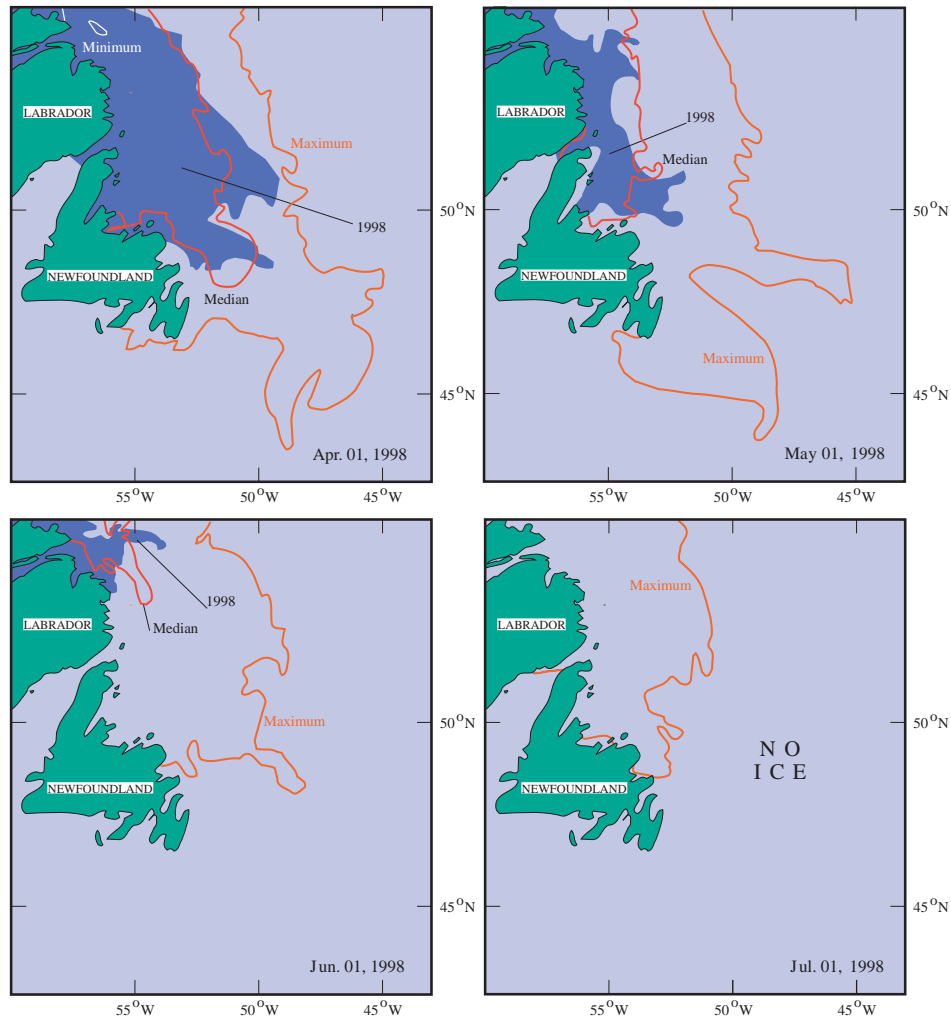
Minimum

LABRADOR

Maximum

1998

$50^{O}N$

NEWFOUNDLAND

Median

$45^{O}N$

Apr. 01, 1998

$55^{O}W$ $50^{O}W$ $45^{O}W$

LABRADOR

1998

Median

$50^{O}N$

NEWFOUNDLAND

Maximum

$45^{O}N$

May 01, 1998

$55^{O}W$ $50^{O}W$ $45^{O}W$

1998

LABRADOR

Median

Maximum

NEWFOUNDLAND

Jun. 01, 1998

$55^{O}W$ $50^{O}W$ $45^{O}W$

Maximum

LABRADOR

$50^{O}N$

NO ICE

NEWFOUNDLAND

$45^{O}N$

Jul. 01, 1998

$55^{O}W$ $50^{O}W$ $45^{O}W$